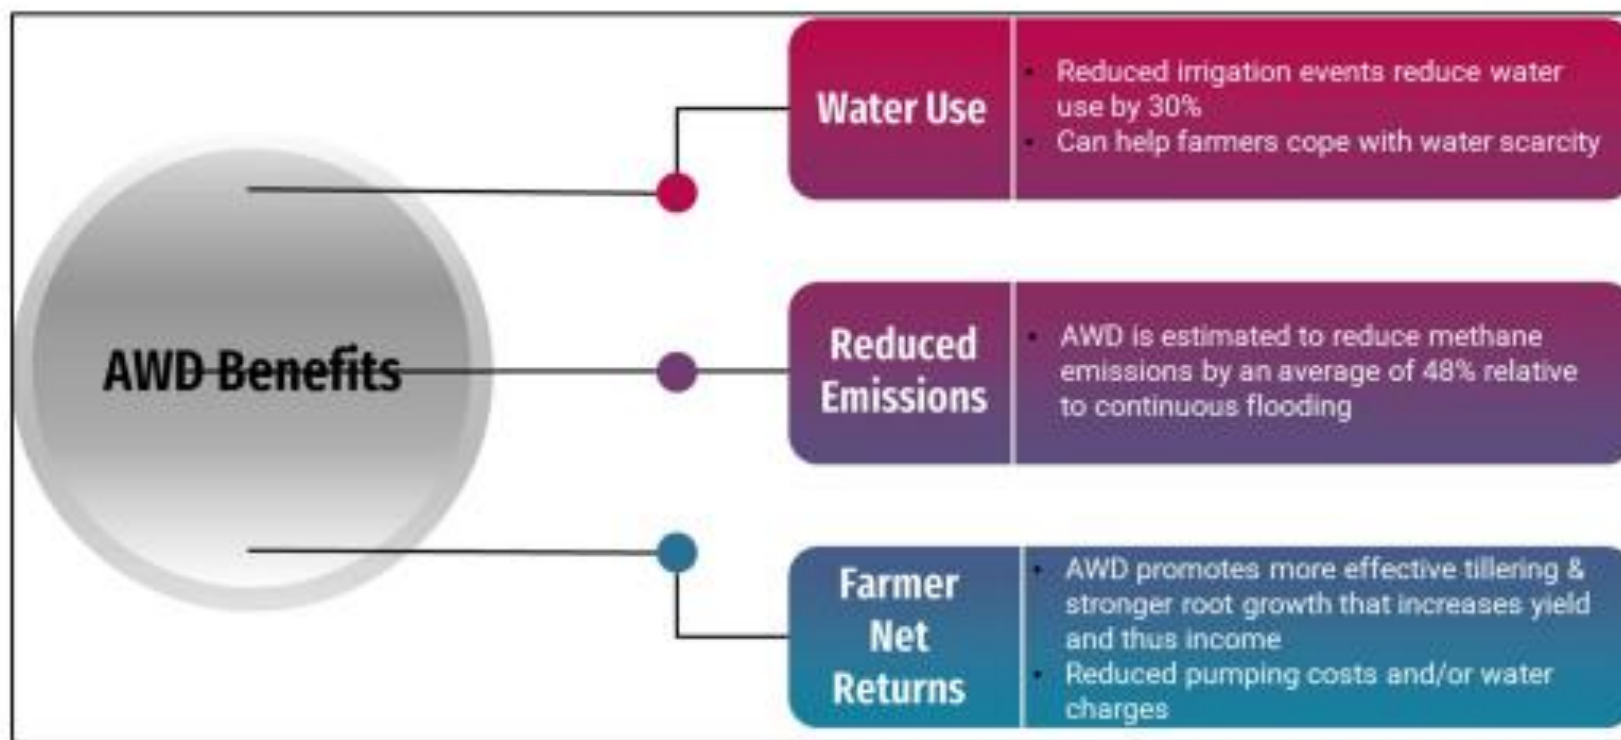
AWD Benefits

Water Use

- Reduced irrigation events reduce water use by 30%
- Can help farmers cope with water scarcity

Reduced Emissions

- AWD is estimated to reduce methane emissions by an average of 48% relative to continuous flooding

Farmer Net Returns

- AWD promotes more effective tillering & stronger root growth that increases yield and thus income
- Reduced pumping costs and/or water charges